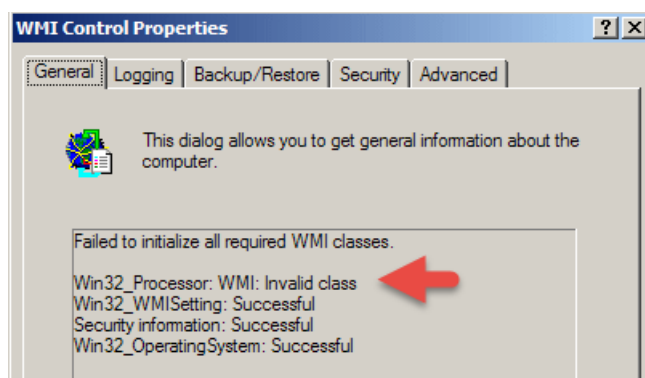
WMI Control Properties

?

X

General | Logging | Backup/Restore | Security | Advanced

This dialog allows you to get general information about the computer.

Failed to initialize all required WMI classes.

Win32_Processor: WMI: Invalid class
Win32_WMISetting: Successful
Security information: Successful
Win32_OperatingSystem: Successful